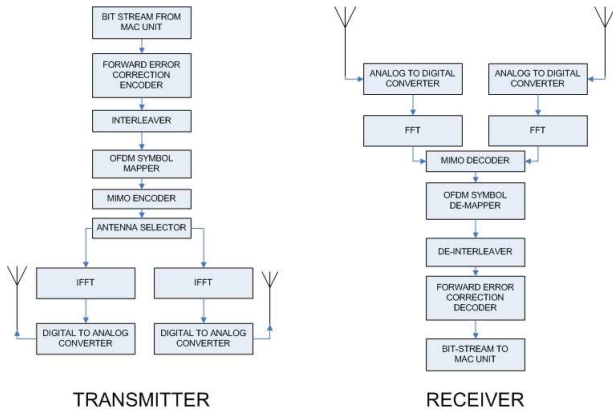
BIT STREAM FROM MAC UNIT

FORWARD ERROR CORRECTION ENCODER

INTERLEAVER

OFDM SYMBOL MAPPER

MIMO ENCODER

ANTENNA SELECTOR

IFFT

IFFT

DIGITAL TO ANALOG CONVERTER

DIGITAL TO ANALOG CONVERTER

TRANSMITTER

ANALOG TO DIGITAL CONVERTER

ANALOG TO DIGITAL CONVERTER

FFT

FFT

MIMO DECODER

OFDM SYMBOL DE-MAPPER

DE-INTERLEAVER

FORWARD ERROR CORRECTION DECODER

BIT-STREAM TO MAC UNIT

RECEIVER